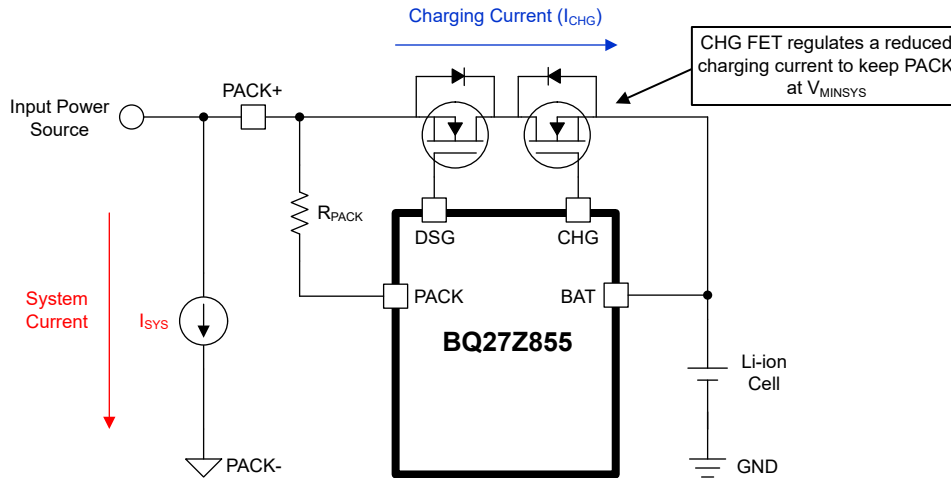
Charging Current ($I_{CHG}$)

CHG FET regulates a reduced charging current to keep PACK at $V_{MINSYS}$

Input Power Source

PACK+

$R_{PACK}$

DSG

CHG

PACK

BAT

BQ27Z855

System Current

$I_{SYS}$

Li-ion Cell

PACK-

GND